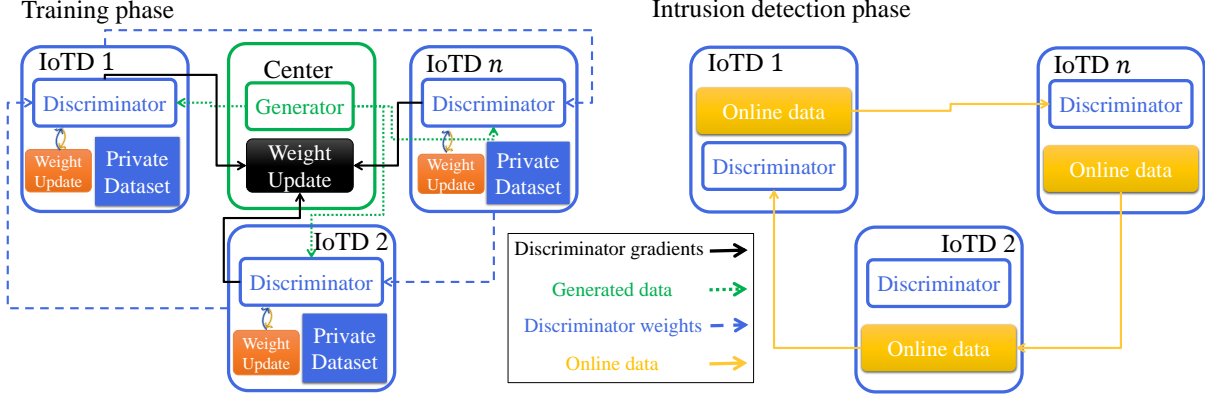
Training phase

IoTD 1
Discriminator
Weight Update
Private Dataset

Center
Generator
Weight Update

IoTD $n$
Discriminator
Weight Update
Private Dataset

IoTD 2
Discriminator
Weight Update
Private Dataset

Discriminator gradients
Generated data
Discriminator weights
Online data

Intrusion detection phase

IoTD 1
Online data
Discriminator

IoTD $n$
Discriminator
Online data

IoTD 2
Discriminator
Online data